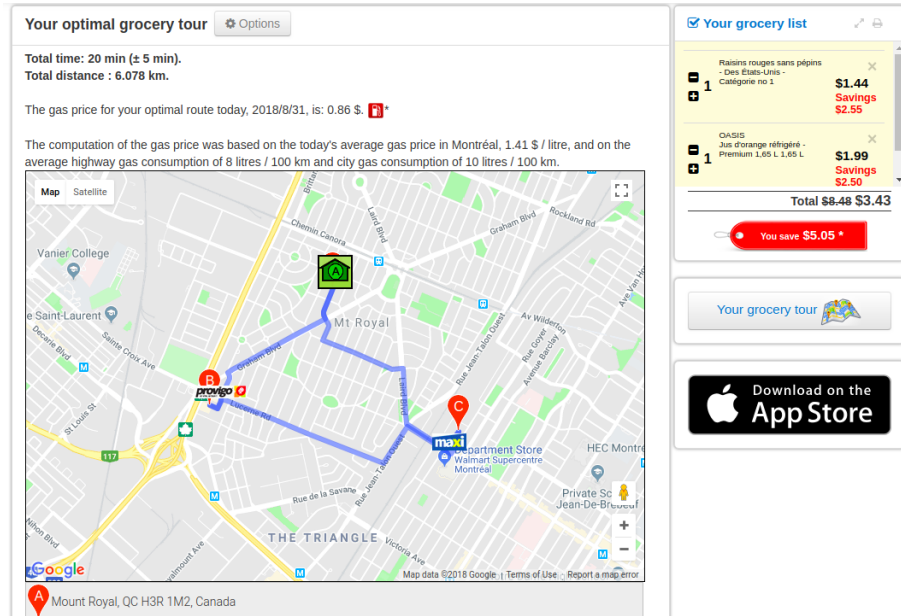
Your optimal grocery tour ⚙ Options

Total time: 20 min (± 5 min).
Total distance : 6.078 km.

The gas price for your optimal route today, 2018/8/31, is: 0.86 $. *

The computation of the gas price was based on the today's average gas price in Montréal, 1.41 $ / litre, and on the average highway gas consumption of 8 litres / 100 km and city gas consumption of 10 litres / 100 km.

Map Satellite

Vanier College
Chemin Canora
Laird Blvd
Graham Blvd
Rockland Rd
A
Mt Royal
Saint-Laurent
Decarie Blvd
Sainte Croix Ave
Graham Blvd
B
provigo
Lucerne Rd
St Louis St
Laird Blvd
C
Rue Jean-Talon Ouest
Ave Wiseman
Rue Wilder
Avenue Barclay
Ave Van Horne
maxi
Department Store
Walmart Supercentre Montréal
HEC Montre
117
Rue de la Savane
Rue Jean-Talon Ouest
Private S
Jean-De-Brebeuf
THE TRIANGLE
Victoria Ave
Google
Map data ©2018 Google | Terms of Use | Report a map error

A Mount Royal, QC H3R 1M2, Canada

Your grocery list

1 Raisins rouges sans pépins - Des États-Unis - Catégorie no 1
$1.44
Savings $2.55

1 OASIS Jus d'orange réfrigéré - Premium 1,65 L 1,65 L
$1.99
Savings $2.50

Total $8.48 $3.43

You save $5.05 *

Your grocery tour

Download on the App Store